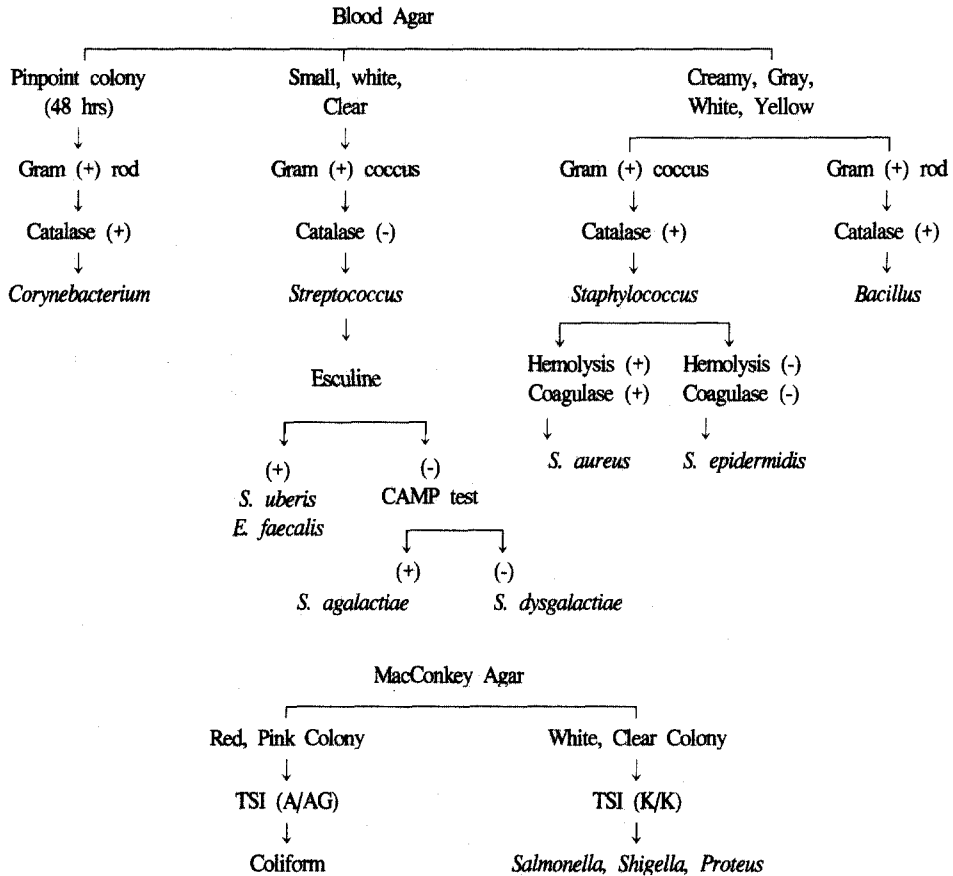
Blood Agar

Pinpoint colony (48 hrs)
↓
Gram (+) rod
↓
Catalase (+)
↓
*Corynebacterium*

Small, white, Clear
↓
Gram (+) coccus
↓
Catalase (-)
↓
*Streptococcus*
↓
Esculine

(+)
*S. uberis*
*E. faecalis*

(-)
CAMP test

(+)
*S. agalactiae*

(-)
*S. dysgalactiae*

Creamy, Gray, White, Yellow

Gram (+) coccus
↓
Catalase (+)
↓
*Staphylococcus*

Hemolysis (+)
Coagulase (+)
↓
*S. aureus*

Hemolysis (-)
Coagulase (-)
↓
*S. epidermidis*

Gram (+) rod
↓
Catalase (+)
↓
*Bacillus*

MacConkey Agar

Red, Pink Colony
↓
TSI (A/AG)
↓
Coliform

White, Clear Colony
↓
TSI (K/K)
↓
*Salmonella, Shigella, Proteus*